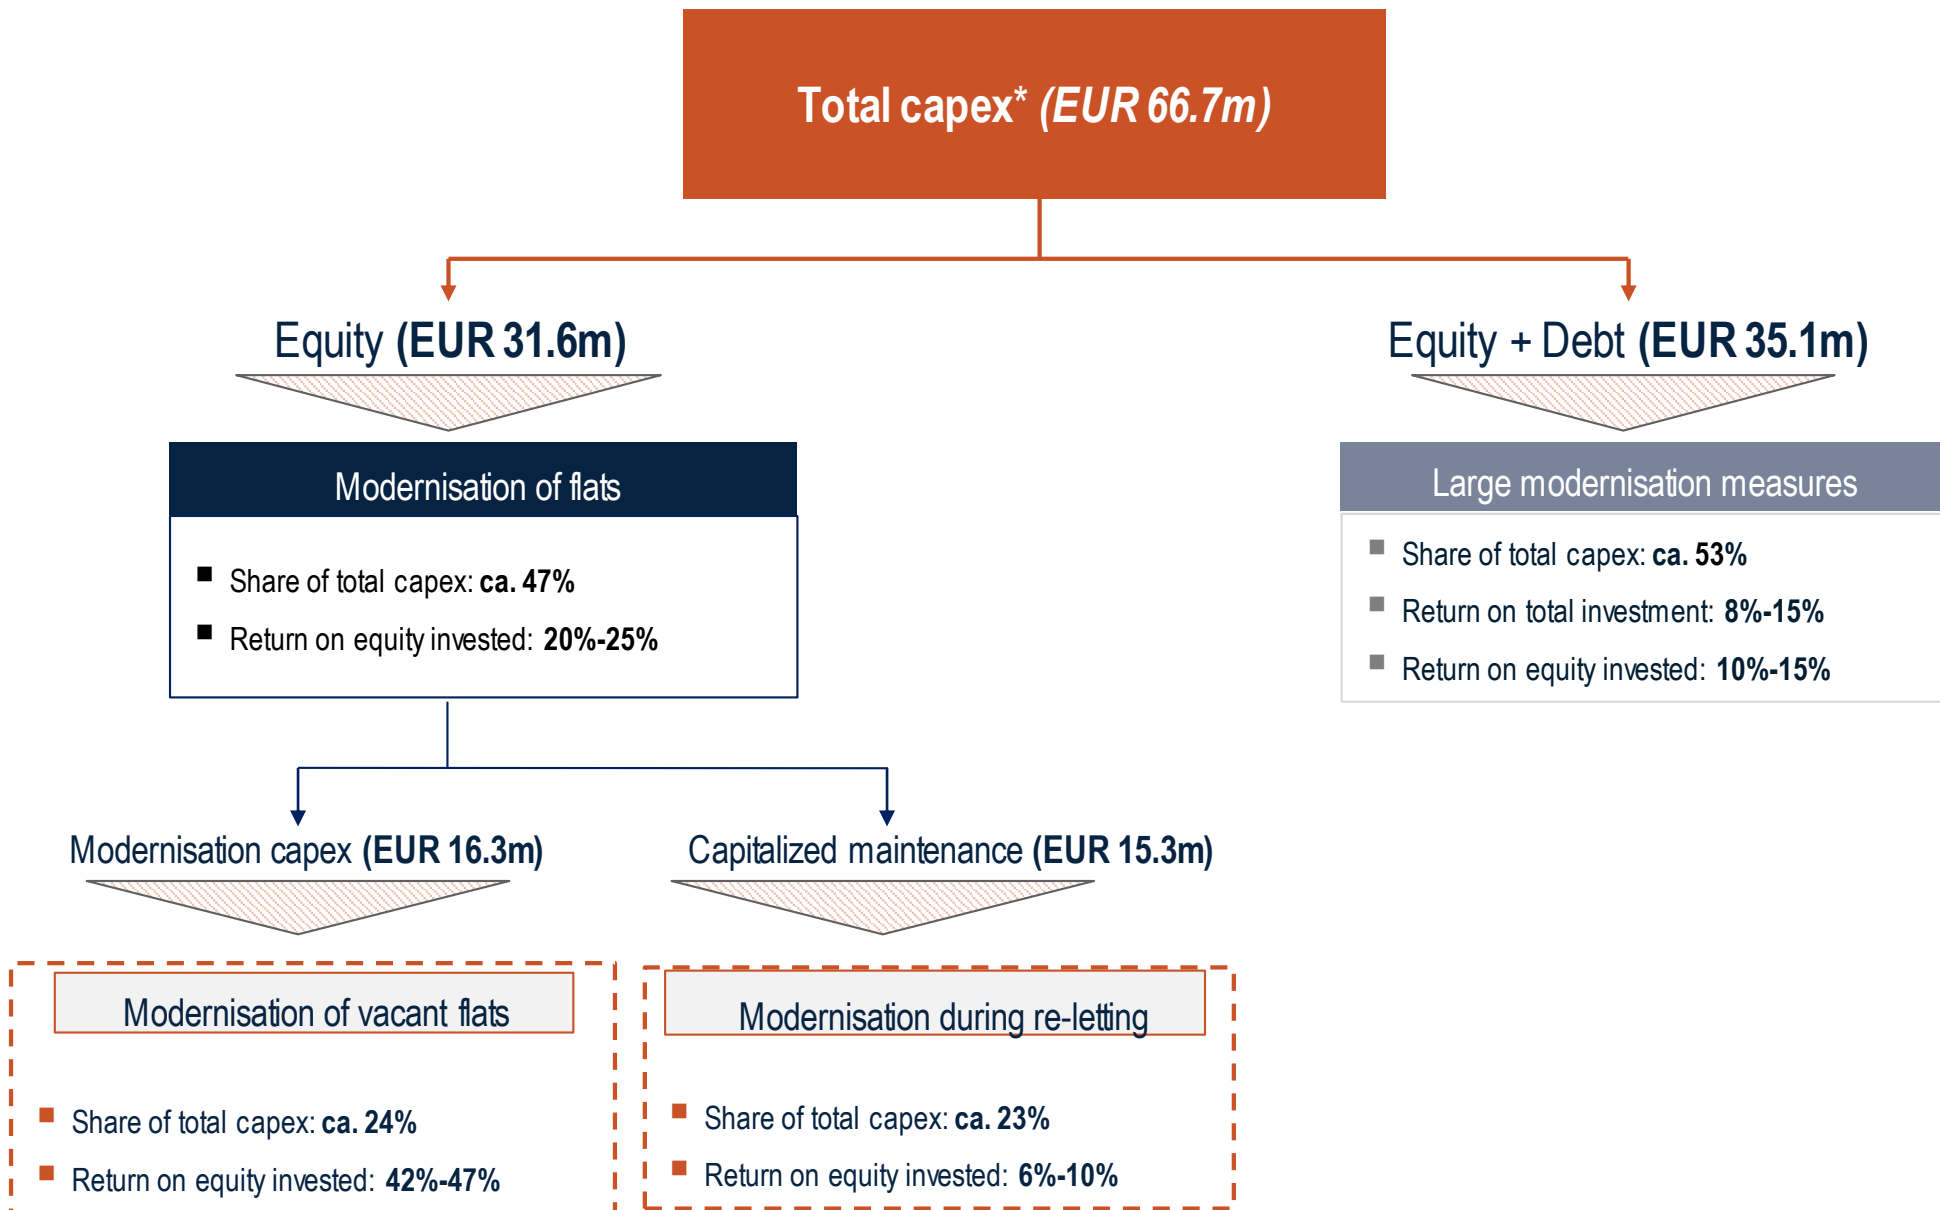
Total capex* (EUR 66.7m)

Equity (EUR 31.6m)

Equity + Debt (EUR 35.1m)

Modernisation of flats

- Share of total capex: ca. 47%
- Return on equity invested: 20%-25%

Large modernisation measures

- Share of total capex: ca. 53%
- Return on total investment: 8%-15%
- Return on equity invested: 10%-15%

Modernisation capex (EUR 16.3m)

Capitalized maintenance (EUR 15.3m)

Modernisation of vacant flats

- Share of total capex: ca. 24%
- Return on equity invested: 42%-47%

Modernisation during re-letting

- Share of total capex: ca. 23%
- Return on equity invested: 6%-10%